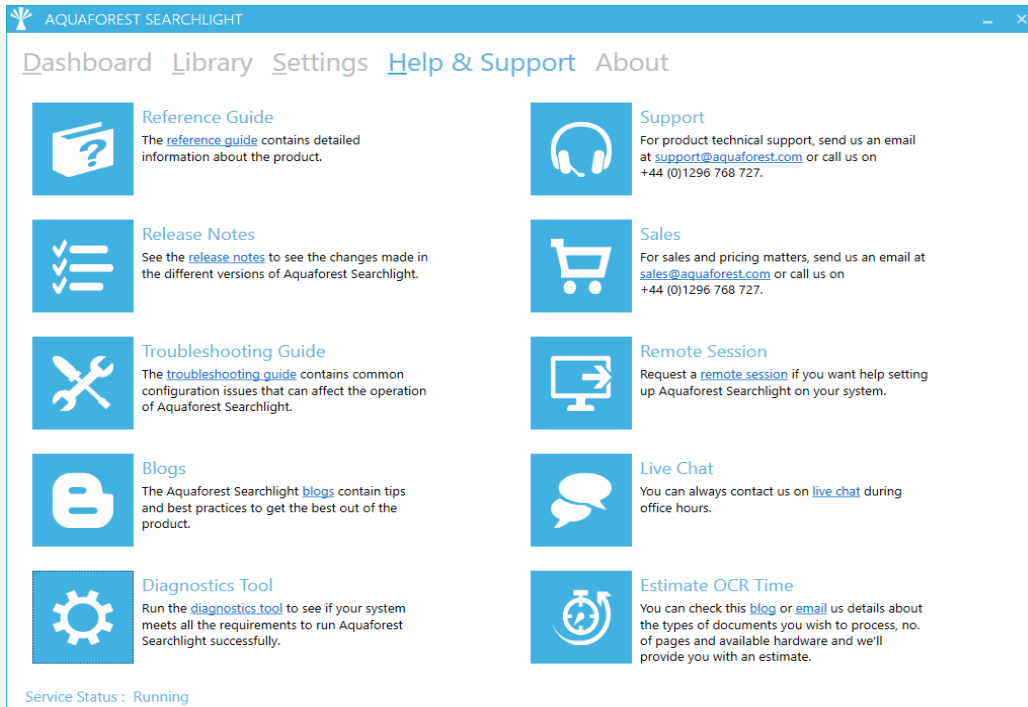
AQUAFOREST SEARCHLIGHT

Dashboard Library Settings Help & Support About

Reference Guide
The reference guide contains detailed information about the product.

Support
For product technical support, send us an email at support@aquaforest.com or call us on +44 (0)1296 768 727.

Release Notes
See the release notes to see the changes made in the different versions of Aquaforest Searchlight.

Sales
For sales and pricing matters, send us an email at sales@aquaforest.com or call us on +44 (0)1296 768 727.

Troubleshooting Guide
The troubleshooting guide contains common configuration issues that can affect the operation of Aquaforest Searchlight.

Remote Session
Request a remote session if you want help setting up Aquaforest Searchlight on your system.

Blogs
The Aquaforest Searchlight blogs contain tips and best practices to get the best out of the product.

Live Chat
You can always contact us on live chat during office hours.

Diagnostics Tool
Run the diagnostics tool to see if your system meets all the requirements to run Aquaforest Searchlight successfully.

Estimate OCR Time
You can check this blog or email us details about the types of documents you wish to process, no. of pages and available hardware and we'll provide you with an estimate.

Service Status : Running